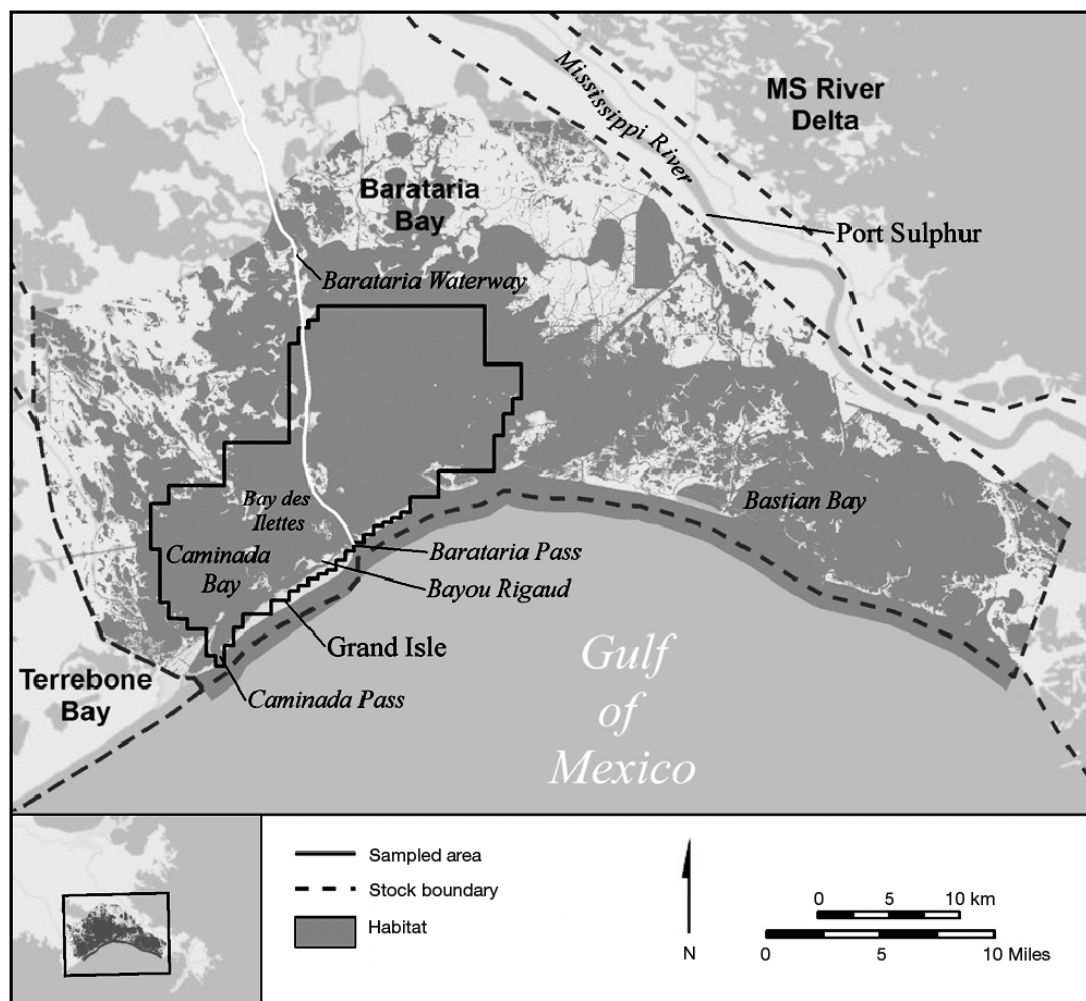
MS River Delta

Mississippi River

Barataria Bay

Port Sulphur

Barataria Waterway

Bay des Ilettes

Caminada Bay

Barataria Pass

Bayou Rigaud

Bastian Bay

Grand Isle

Terrebone Bay

Caminada Pass

Gulf of Mexico

Sampled area

Stock boundary

Habitat

N

0 5 10 km

0 5 10 Miles